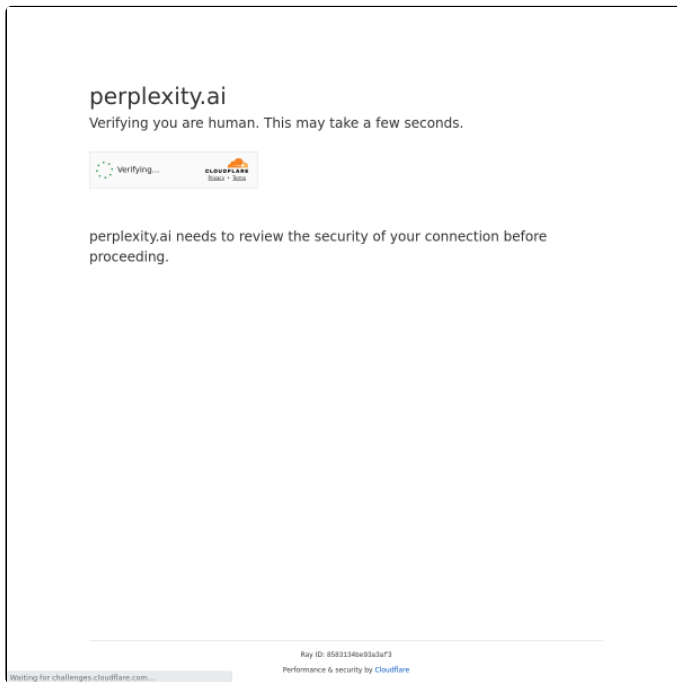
perplexity.ai
Verifying you are human. This may take a few seconds.

Verifying...

CLOUDFLARE
Privacy • Terms

perplexity.ai needs to review the security of your connection before proceeding.

Ray ID: 8583134be93a3af3

Performance & security by Cloudflare

Waiting for challenges.cloudflare.com...